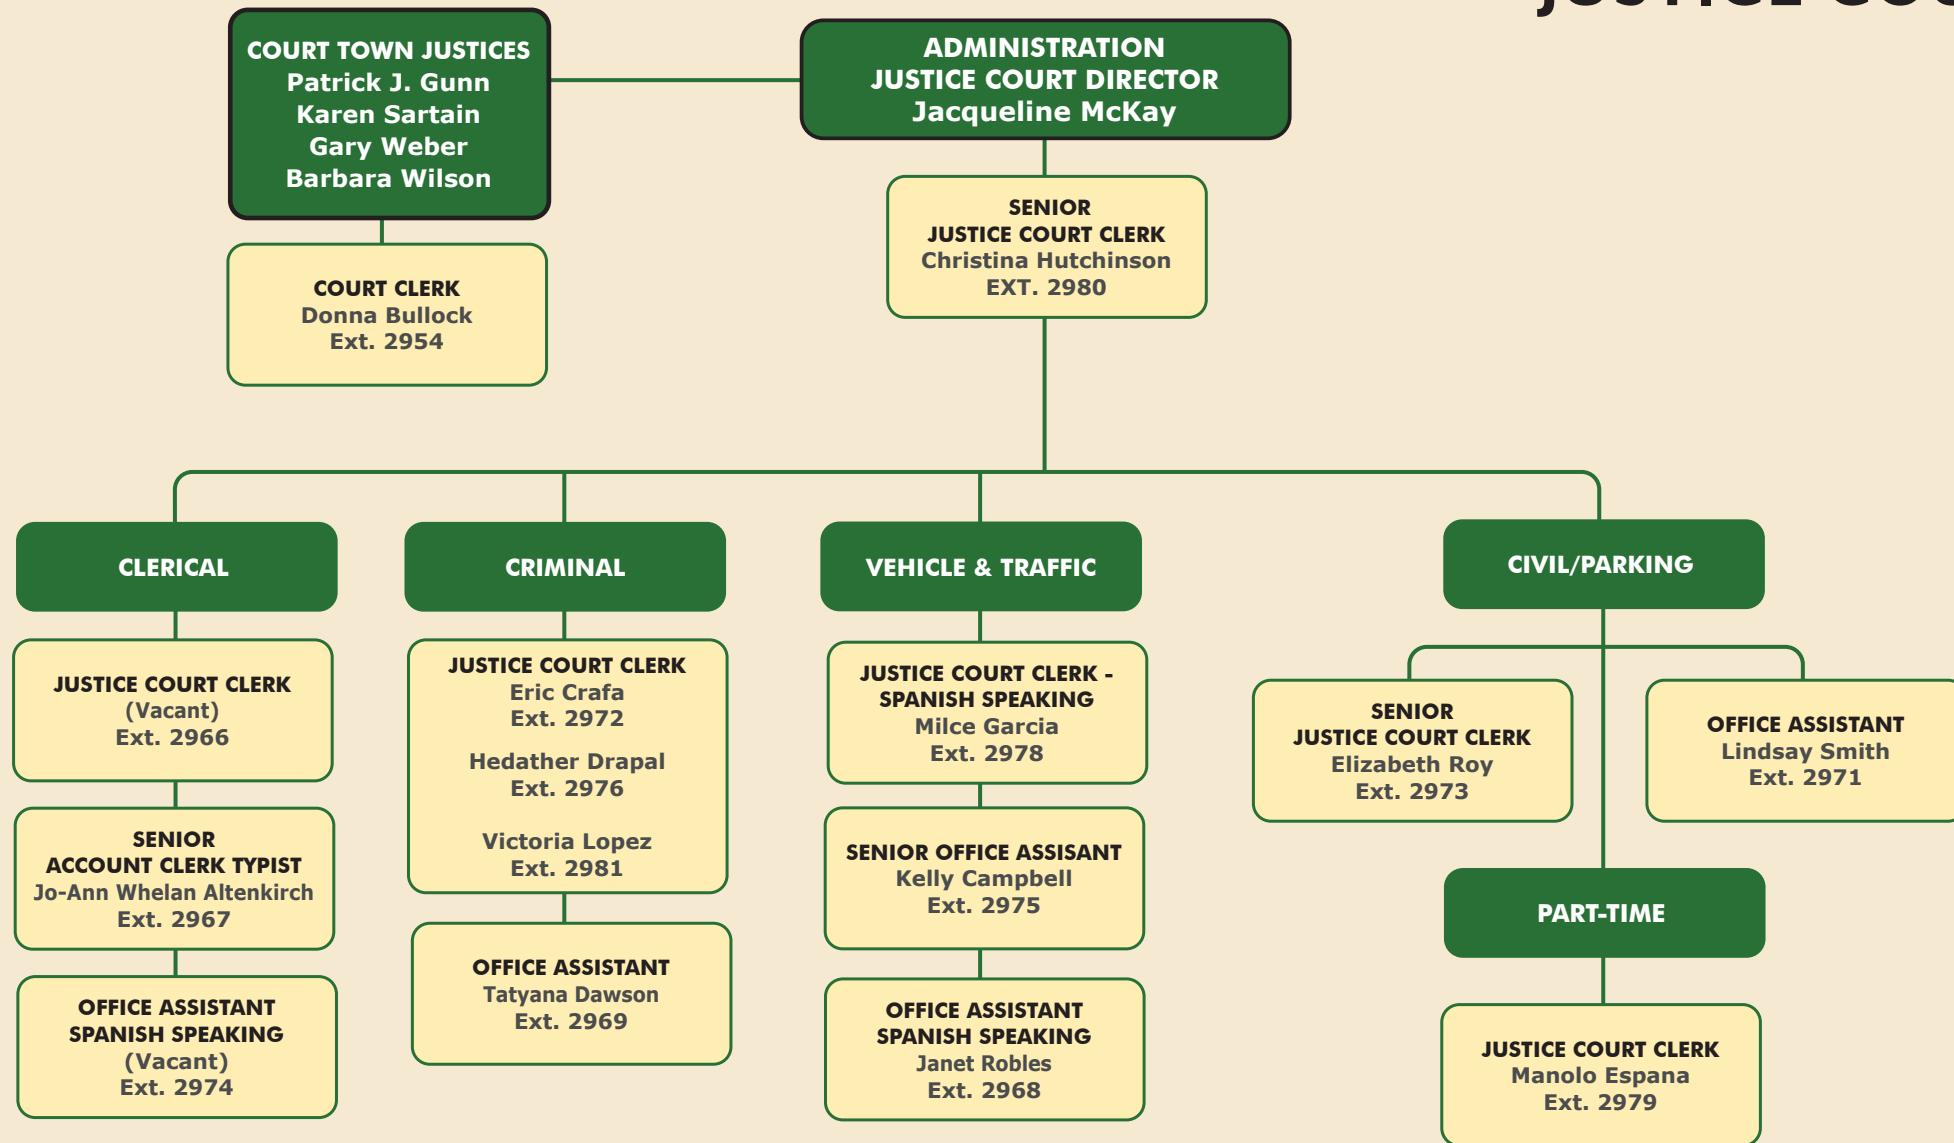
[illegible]

COURT TOWN JUSTICES
Patrick J. Gunn
Karen Sartain
Gary Weber
Barbara Wilson

ADMINISTRATION
JUSTICE COURT DIRECTOR
Jacqueline McKay

COURT CLERK
Donna Bullock
Ext. 2954

SENIOR
JUSTICE COURT CLERK
Christina Hutchinson
EXT. 2980

CLERICAL

JUSTICE COURT CLERK
(Vacant)
Ext. 2966

SENIOR
ACCOUNT CLERK TYPIST
Jo-Ann Whelan Altenkirch
Ext. 2967

OFFICE ASSISTANT
SPANISH SPEAKING
(Vacant)
Ext. 2974

CRIMINAL

JUSTICE COURT CLERK
Eric Crafa
Ext. 2972

Hedather Drapal
Ext. 2976

Victoria Lopez
Ext. 2981

OFFICE ASSISTANT
Tatyana Dawson
Ext. 2969

VEHICLE & TRAFFIC

JUSTICE COURT CLERK -
SPANISH SPEAKING
Milce Garcia
Ext. 2978

SENIOR OFFICE ASSISTANT
Kelly Campbell
Ext. 2975

OFFICE ASSISTANT
SPANISH SPEAKING
Janet Robles
Ext. 2968

CIVIL/PARKING

SENIOR
JUSTICE COURT CLERK
Elizabeth Roy
Ext. 2973

OFFICE ASSISTANT
Lindsay Smith
Ext. 2971

PART-TIME

JUSTICE COURT CLERK
Manolo Espana
Ext. 2979